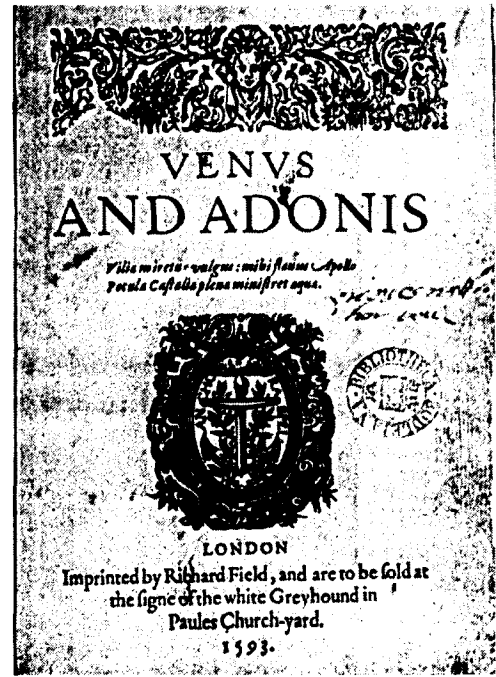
VENVS
AND ADONIS

Vilia miretũ vulgus: mihi flauus Apollo
Pocula Castalia plena ministret aqua.

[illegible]

BIBLIOTH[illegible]

LONDON
Imprinted by Richard Field, and are to be sold at the signe of the white Greyhound in Paules Church-yard.
1593.